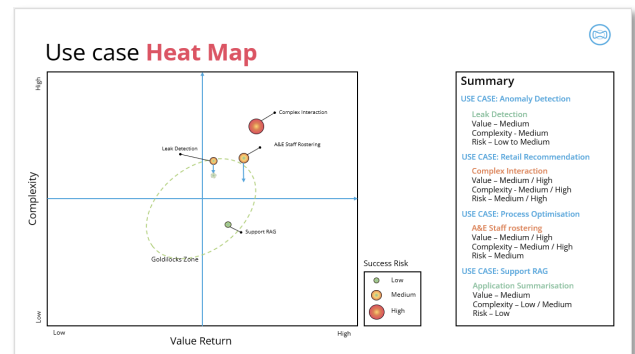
Use case **Heat Map**

High

Complexity

Low

Low

Value Return

High

Complex Interaction

Leak Detection

A&E Staff Rostering

Support RAG

Goldilocks Zone

Success Risk

Low

Medium

High

Summary

USE CASE: Anomaly Detection

Leak Detection
Value – Medium
Complexity – Medium
Risk – Low to Medium

USE CASE: Retail Recommendation

Complex Interaction
Value – Medium / High
Complexity – Medium / High
Risk – Medium / High

USE CASE: Process Optimisation

A&E Staff rostering
Value – Medium / High
Complexity – Medium / High
Risk – Medium

USE CASE: Support RAG

Application Summarisation
Value – Medium
Complexity – Low / Medium
Risk – Low